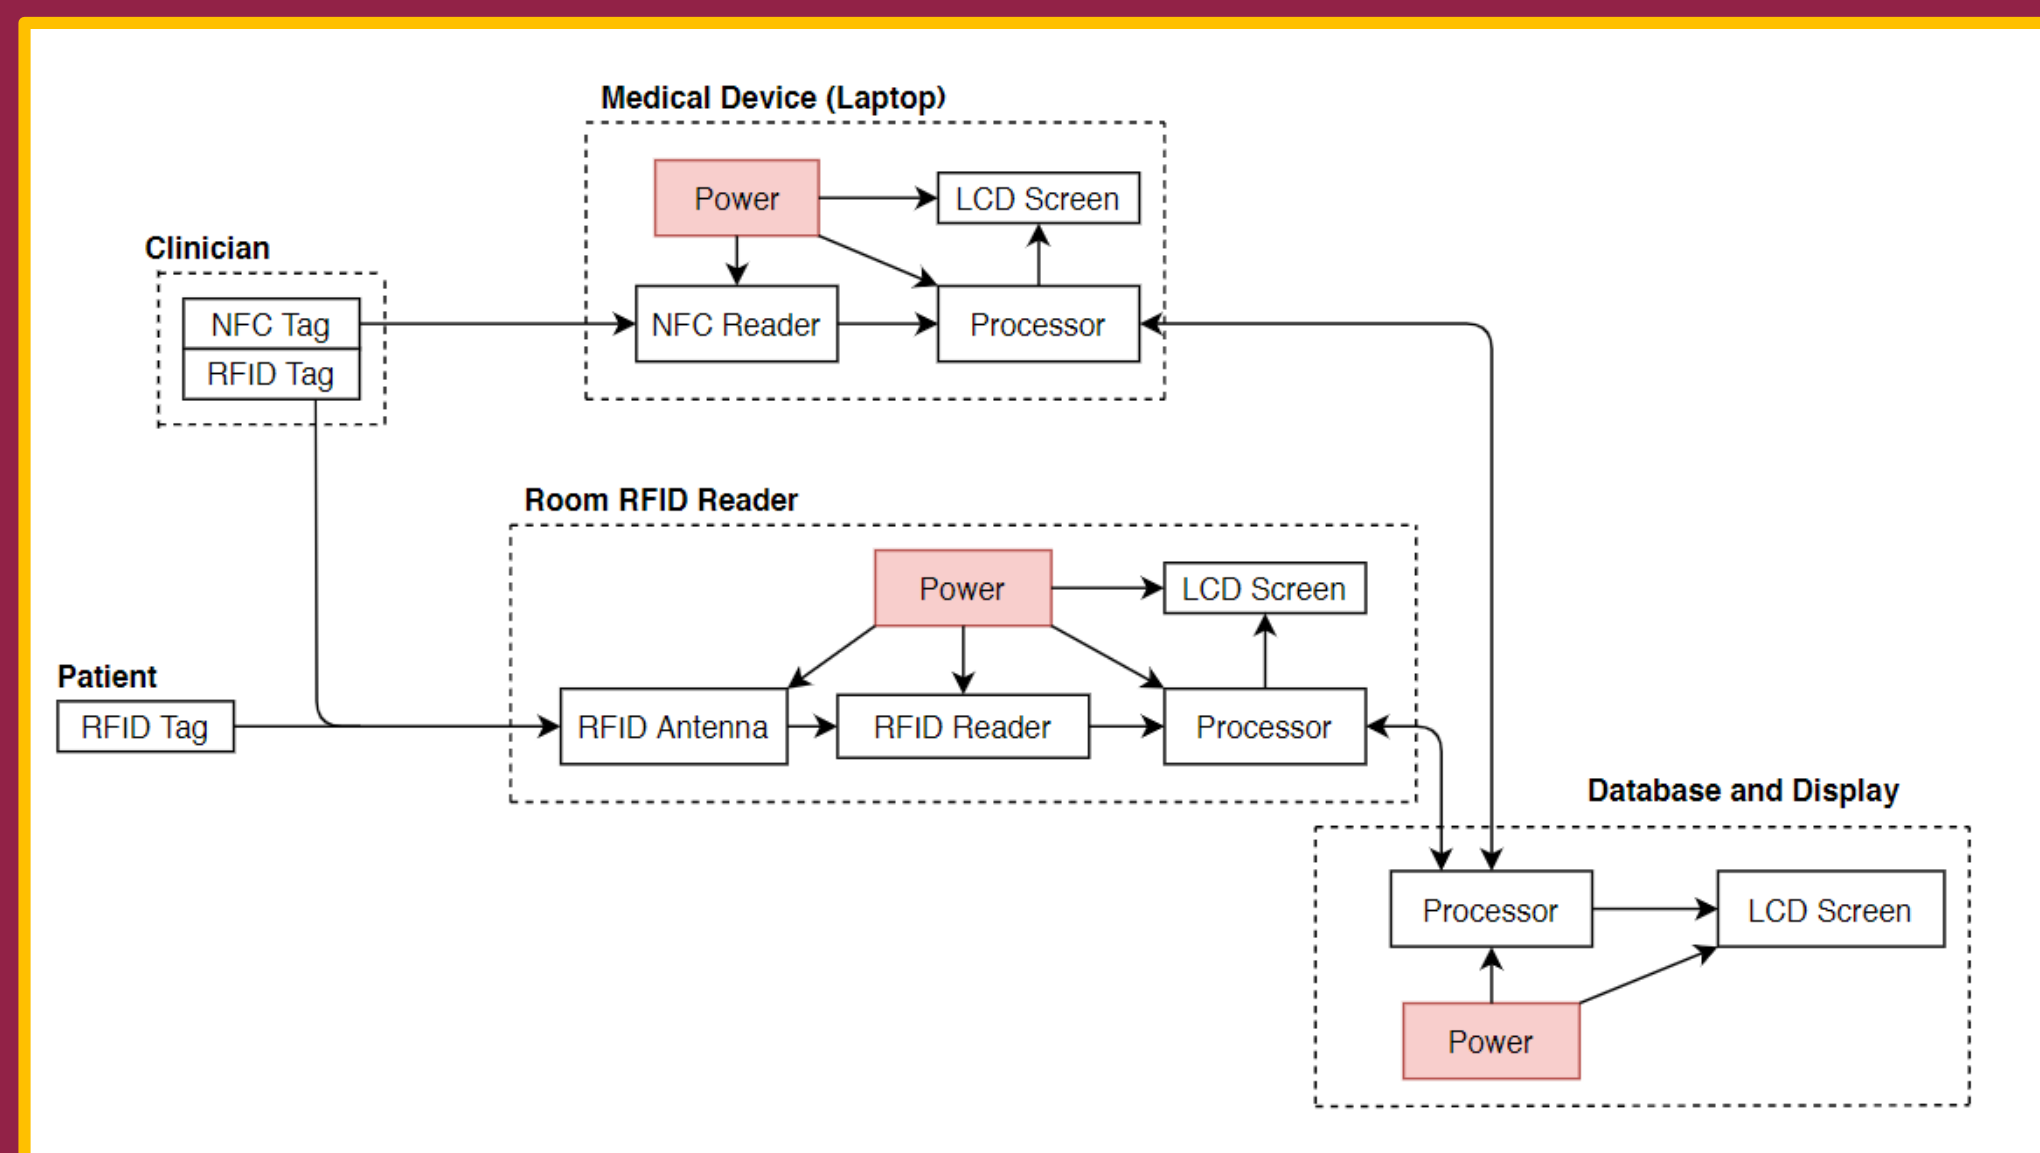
Medical Device (Laptop)

Power

LCD Screen

NFC Reader

Processor

Clinician

NFC Tag

RFID Tag

Room RFID Reader

Power

LCD Screen

Patient

RFID Tag

RFID Antenna

RFID Reader

Processor

Database and Display

Processor

LCD Screen

Power